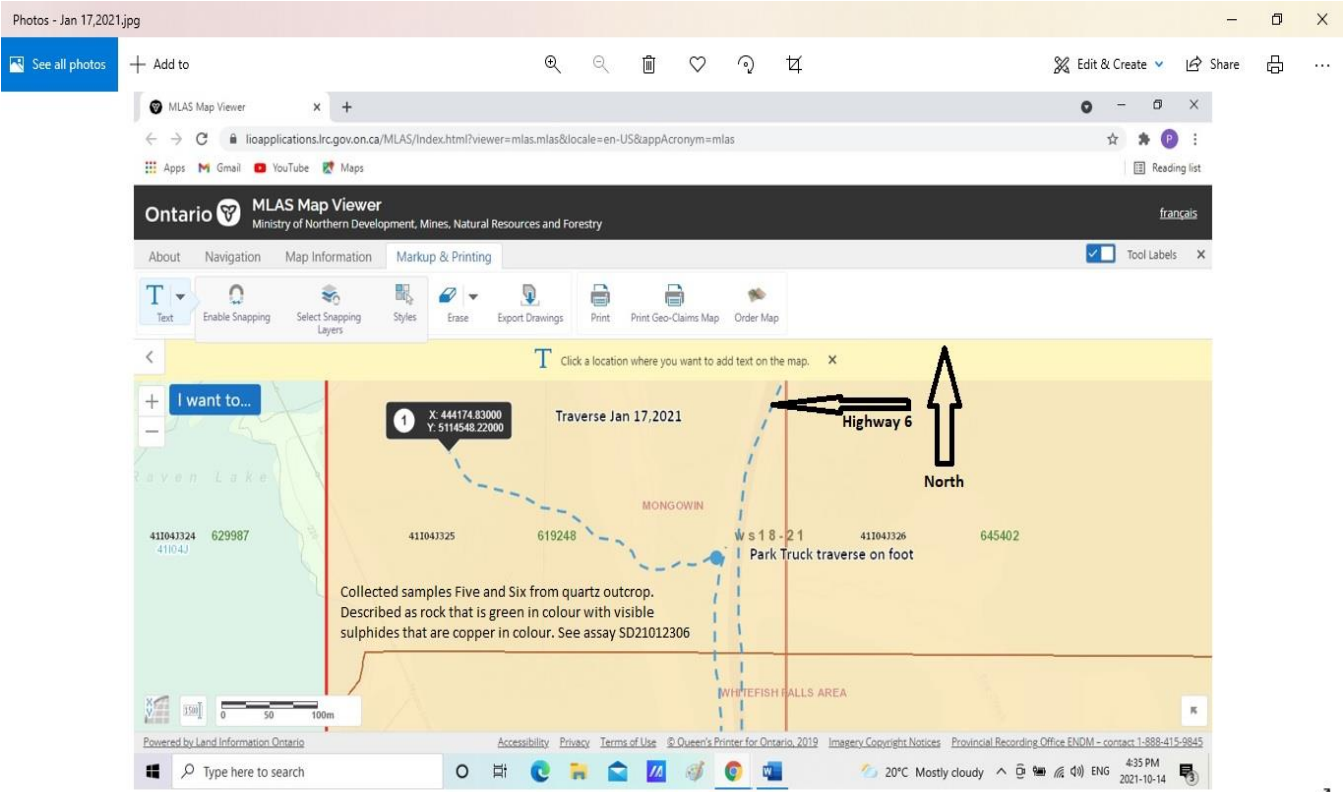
Photos - Jan 17,2021.jpg

See all photos
Add to
Edit & Create
Share

MLAS Map Viewer
lioapplications.lrc.gov.on.ca/MLAS/Index.html?viewer=mlas.mlas&locale=en-US&appAcronym=mlas
Apps Gmail YouTube Maps
Reading list

Ontario MLAS Map Viewer
Ministry of Northern Development, Mines, Natural Resources and Forestry
français

About Navigation Map Information Markup & Printing
Tool Labels

Text Enable Snapping Select Snapping Layers Styles Erase Export Drawings Print Print Geo-Claims Map Order Map

Click a location where you want to add text on the map.

I want to...

1 X: 444174.83000 Y: 5114548.22000

Traverse Jan 17,2021

Highway 6

North

Raven Lake

MONGOWIN

41I04J324 629987 41I04J

41I04J325 619248

WS18-21

41I04J326 645402

Park Truck traverse on foot

Collected samples Five and Six from quartz outcrop. Described as rock that is green in colour with visible sulphides that are copper in colour. See assay SD21012306

WHITEFISH FALLS AREA

0 50 100m

Powered by Land Information Ontario
Accessibility Privacy Terms of Use © Queen's Printer for Ontario, 2019 Imagery Copyright Notices Provincial Recording Office ENDM – contact 1-888-415-9845

Type here to search
20°C Mostly cloudy ENG 4:35 PM 2021-10-14